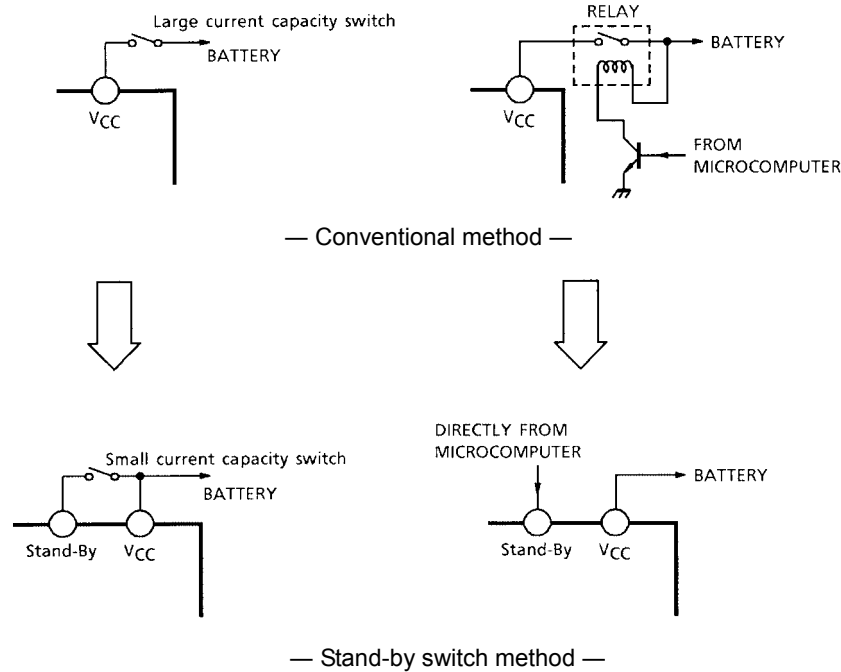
Large current capacity switch
BATTERY
$V_{CC}$

RELAY
BATTERY
$V_{CC}$
FROM MICROCOMPUTER

— Conventional method —

Small current capacity switch
BATTERY
Stand-By
$V_{CC}$

DIRECTLY FROM MICROCOMPUTER
BATTERY
Stand-By
$V_{CC}$

— Stand-by switch method —